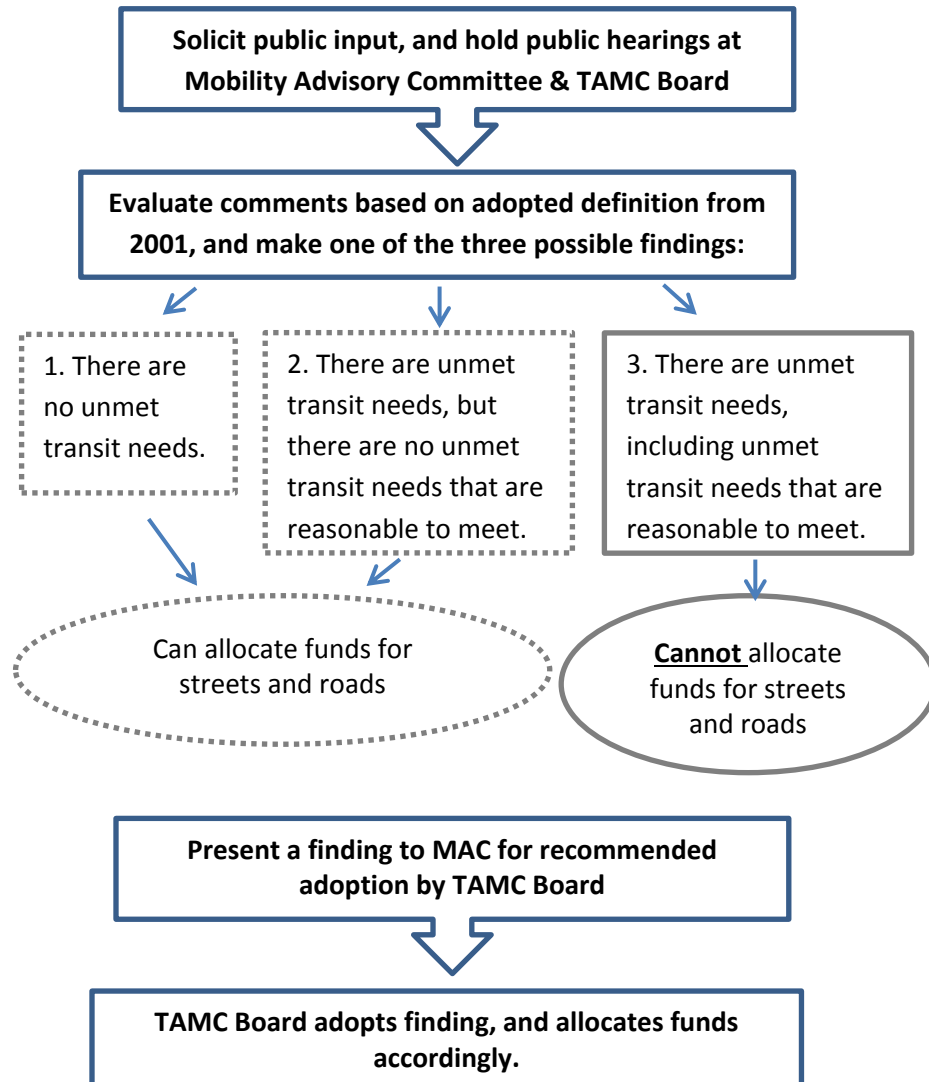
Solicit public input, and hold public hearings at Mobility Advisory Committee & TAMC Board

Evaluate comments based on adopted definition from 2001, and make one of the three possible findings:

1. There are no unmet transit needs.

2. There are unmet transit needs, but there are no unmet transit needs that are reasonable to meet.

3. There are unmet transit needs, including unmet transit needs that are reasonable to meet.

Can allocate funds for streets and roads

Cannot allocate funds for streets and roads

Present a finding to MAC for recommended adoption by TAMC Board

TAMC Board adopts finding, and allocates funds accordingly.